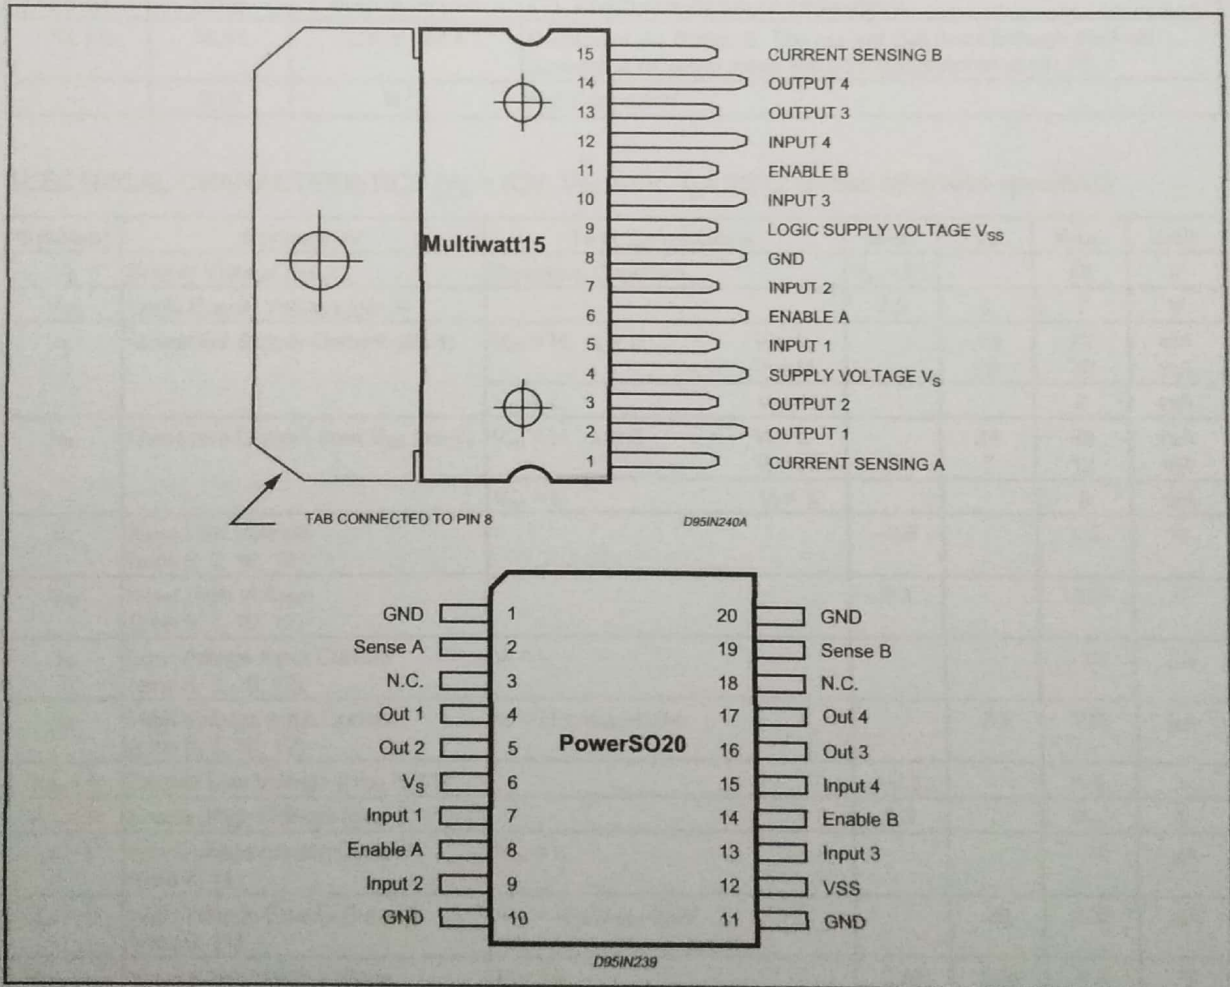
15 CURRENT SENSING B
14 OUTPUT 4
13 OUTPUT 3
12 INPUT 4
11 ENABLE B
10 INPUT 3
9 LOGIC SUPPLY VOLTAGE $V_{SS}$
8 GND
7 INPUT 2
6 ENABLE A
5 INPUT 1
4 SUPPLY VOLTAGE $V_S$
3 OUTPUT 2
2 OUTPUT 1
1 CURRENT SENSING A

Multiwatt15

TAB CONNECTED TO PIN 8

D95IN240A

GND 1
Sense A 2
N.C. 3
Out 1 4
Out 2 5
$V_S$ 6
Input 1 7
Enable A 8
Input 2 9
GND 10

PowerSO20

20 GND
19 Sense B
18 N.C.
17 Out 4
16 Out 3
15 Input 4
14 Enable B
13 Input 3
12 VSS
11 GND

D95IN239